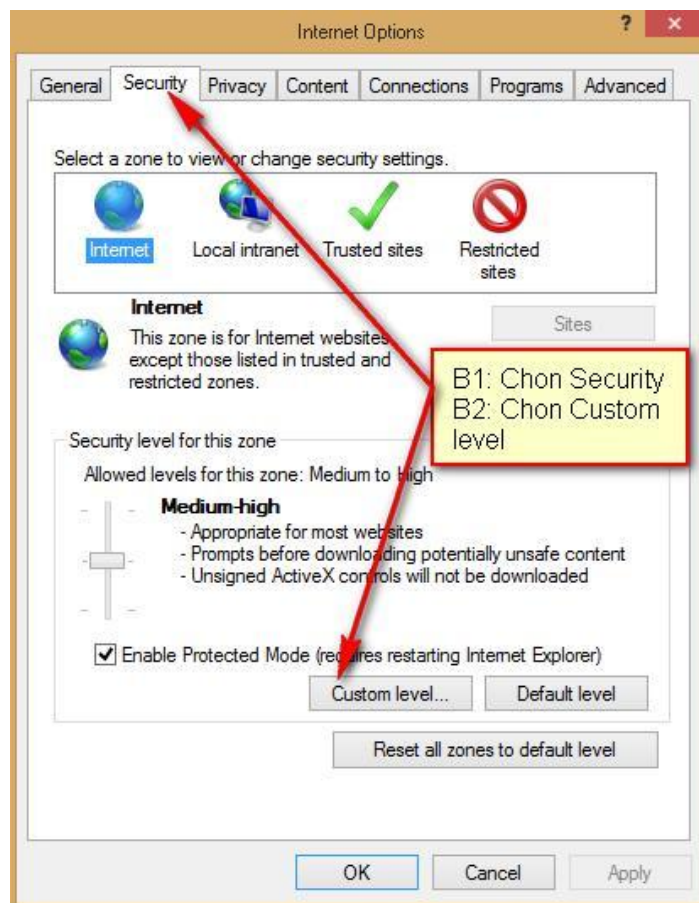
Internet Options

?

General | Security | Privacy | Content | Connections | Programs | Advanced

Select a zone to view or change security settings.

Internet
Local intranet
Trusted sites
Restricted sites

Internet
This zone is for Internet websites, except those listed in trusted and restricted zones.

Sites

B1: Chon Security
B2: Chon Custom level

Security level for this zone

Allowed levels for this zone: Medium to High

Medium-high
- Appropriate for most websites
- Prompts before downloading potentially unsafe content
- Unsigned ActiveX controls will not be downloaded

Enable Protected Mode (requires restarting Internet Explorer)

Custom level...
Default level

Reset all zones to default level

OK
Cancel
Apply